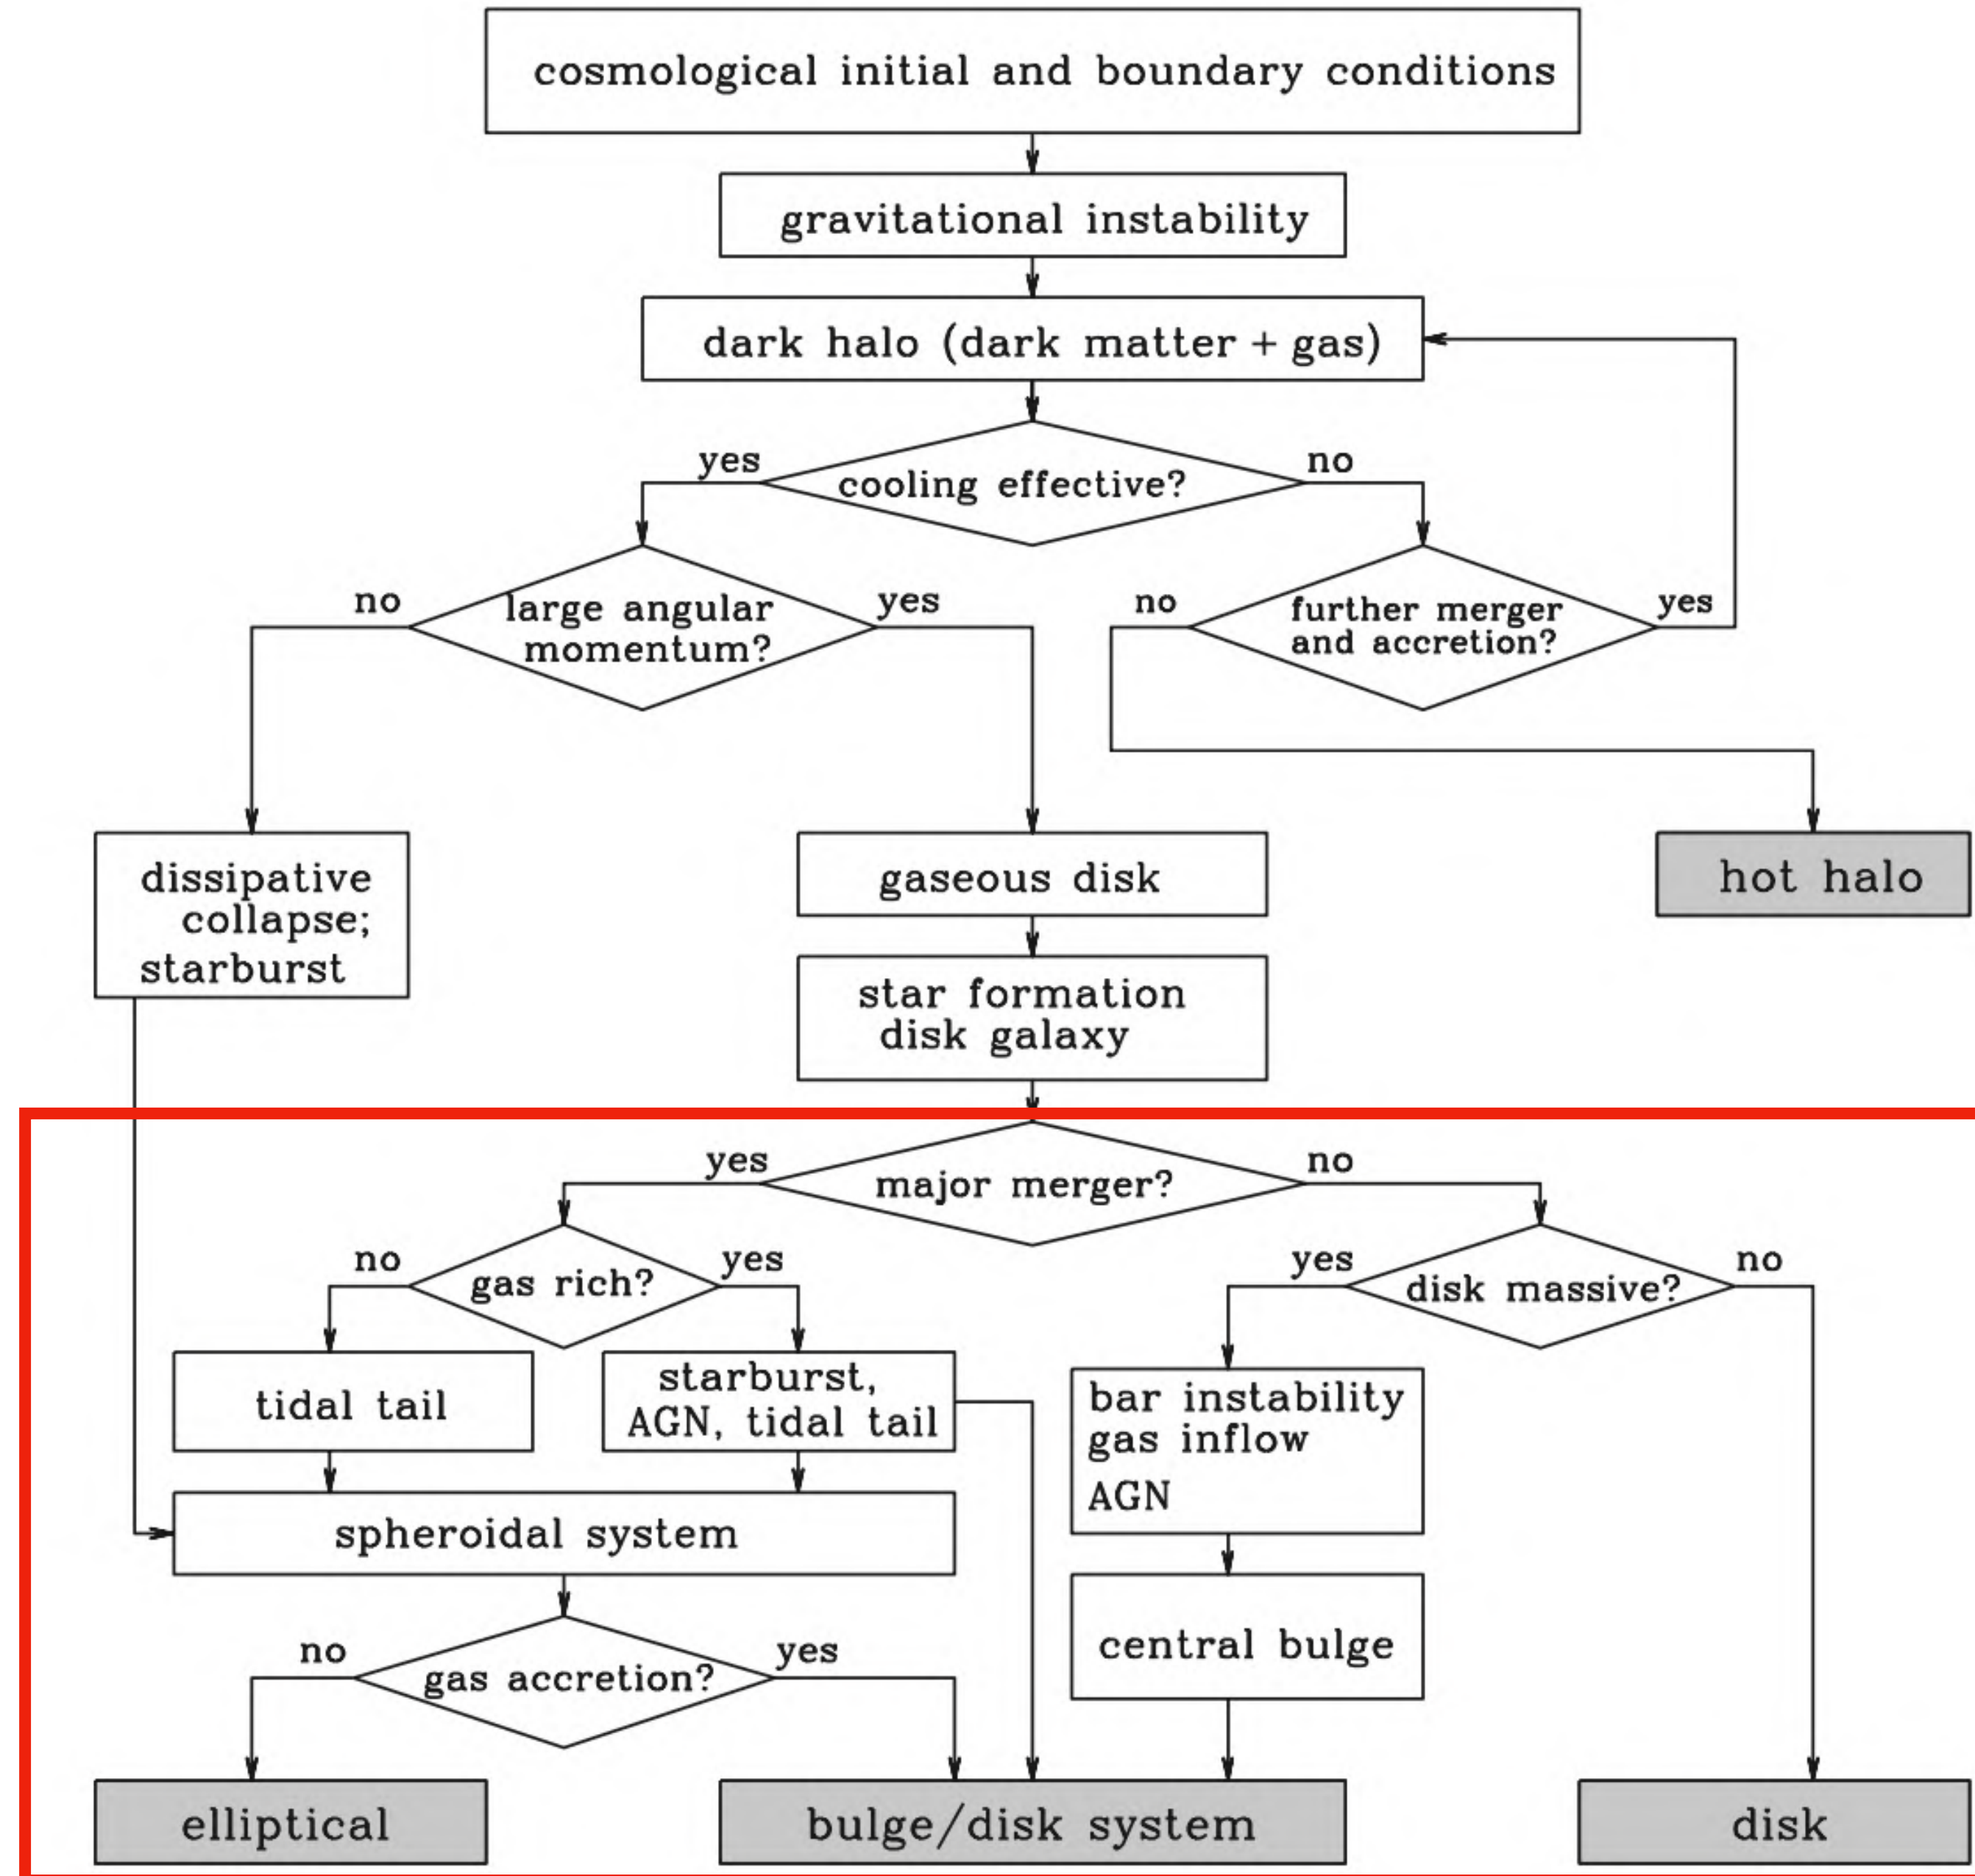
cosmological initial and boundary conditions

gravitational instability

dark halo (dark matter + gas)

yes cooling effective? no

no large angular momentum? yes

no further merger and accretion? yes

dissipative collapse; starburst

gaseous disk

hot halo

star formation disk galaxy

yes major merger? no

no gas rich? yes

yes disk massive? no

tidal tail

starburst, AGN, tidal tail

bar instability gas inflow AGN

spheroidal system

central bulge

no gas accretion? yes

elliptical

bulge/disk system

disk